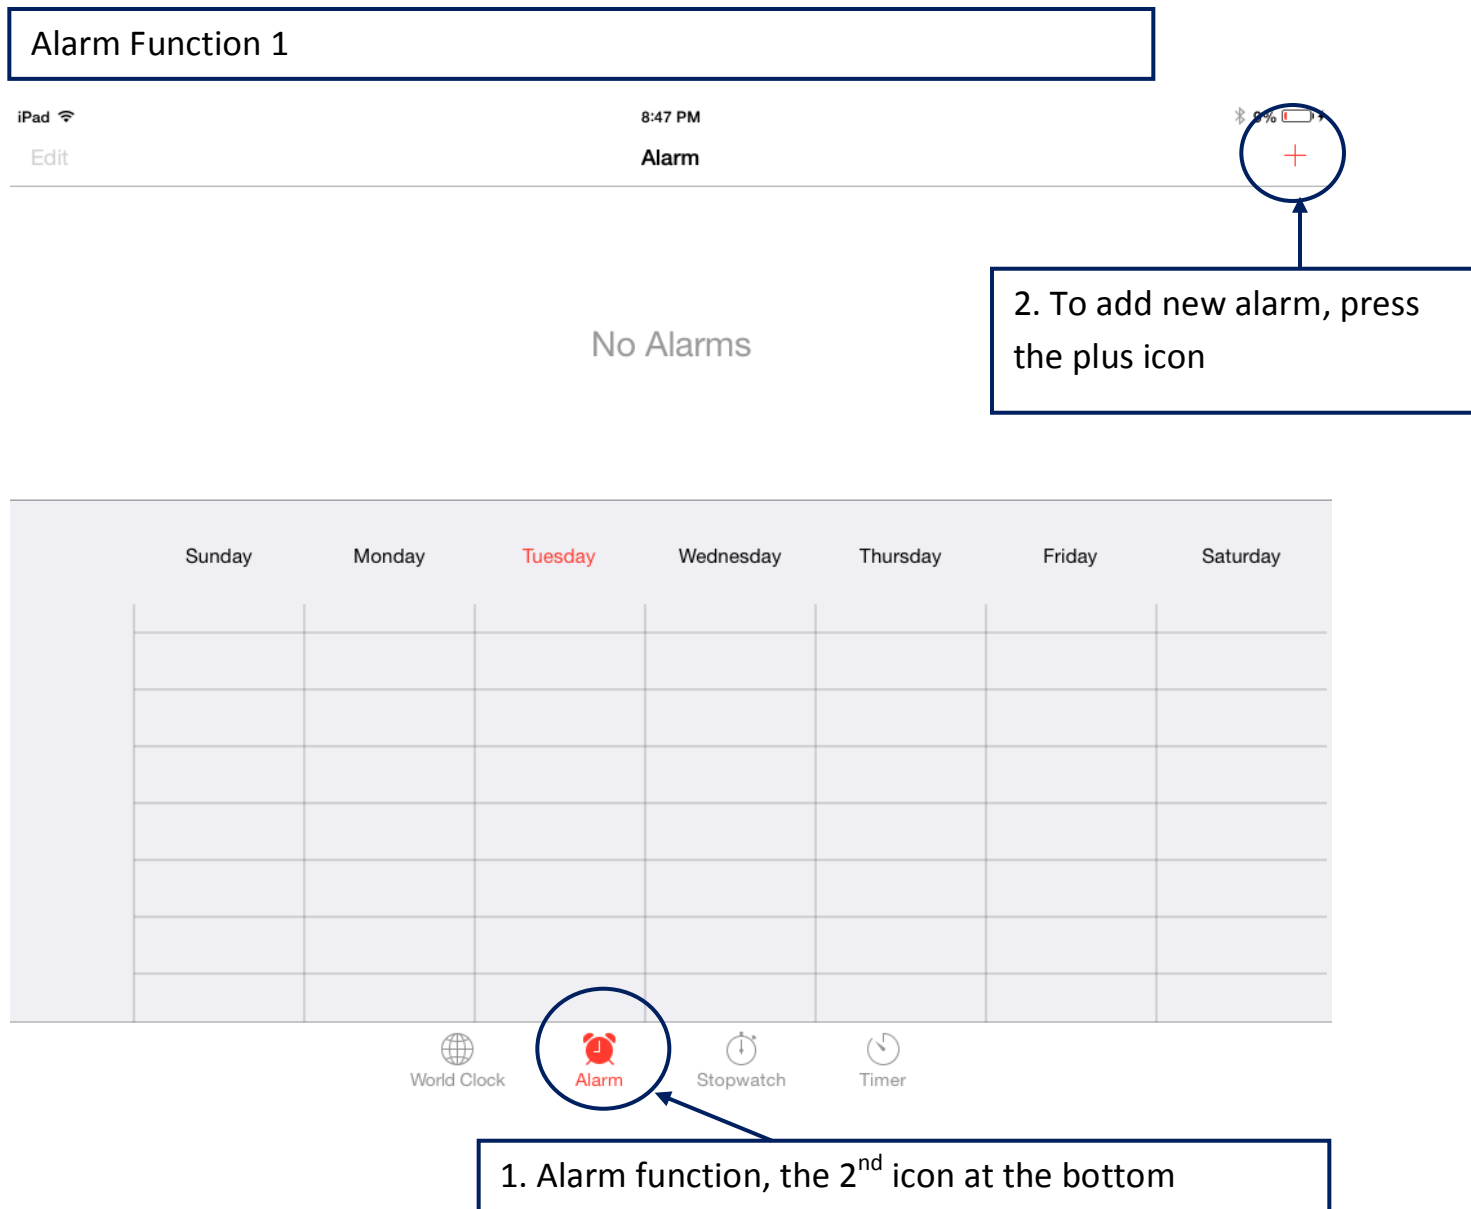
Alarm Function 1

iPad 8:47 PM 9%

Edit Alarm +

2. To add new alarm, press the plus icon

No Alarms

Sunday Monday Tuesday Wednesday Thursday Friday Saturday

World Clock Alarm Stopwatch Timer

1. Alarm function, the 2$^{nd}$ icon at the bottom